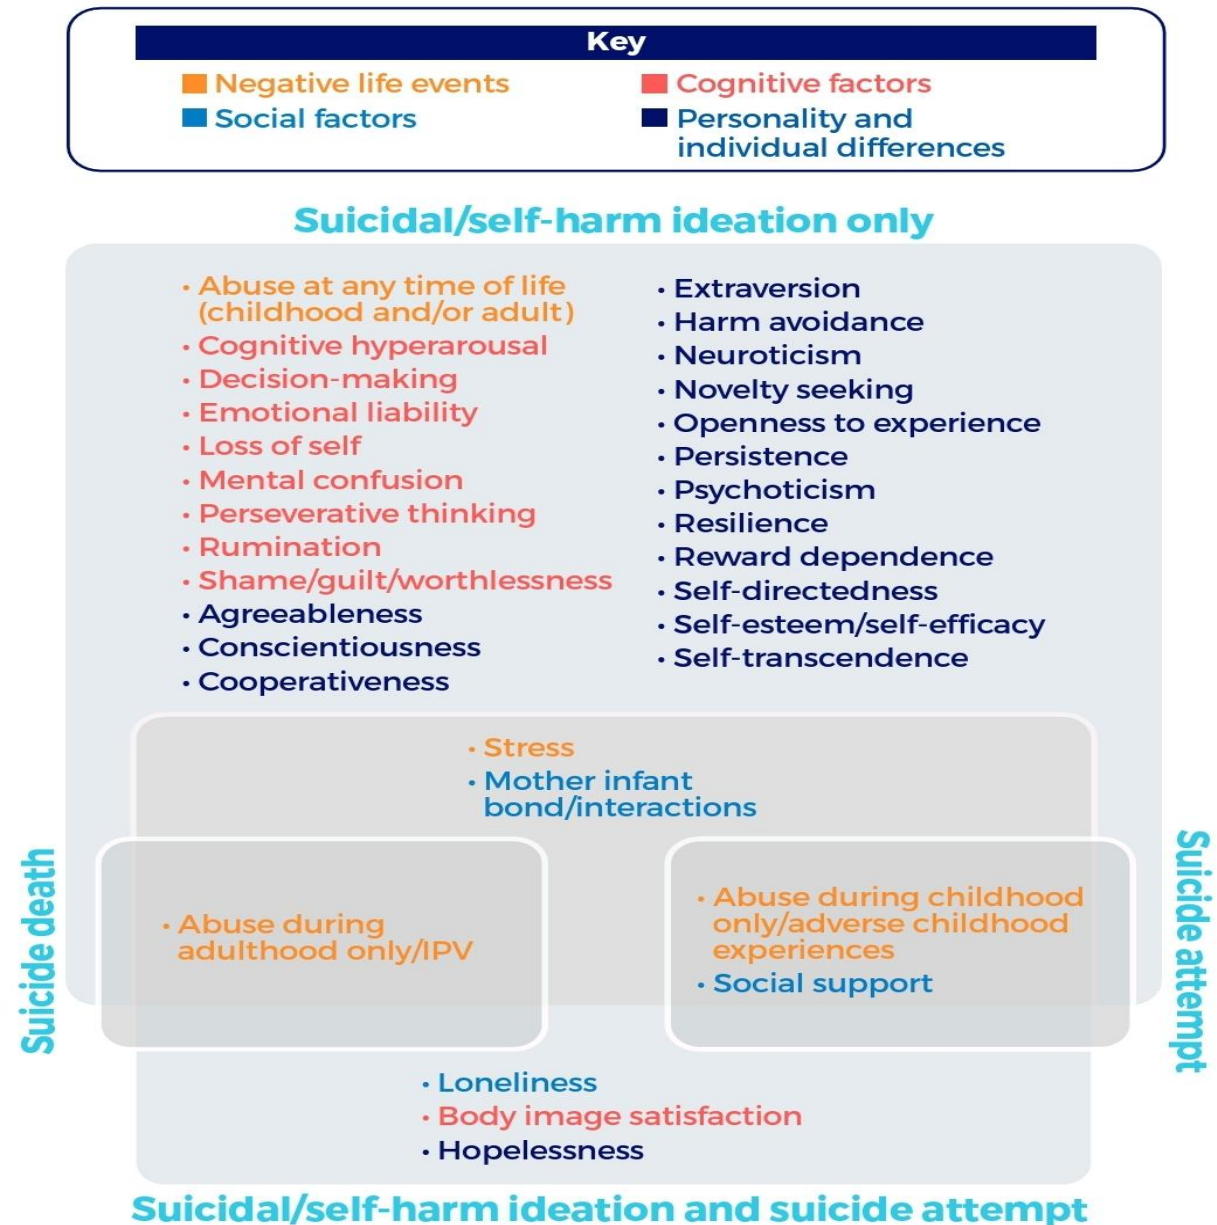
Key

Negative life events
Cognitive factors
Social factors
Personality and individual differences

Suicidal/self-harm ideation only

• Abuse at any time of life (childhood and/or adult)
• Cognitive hyperarousal
• Decision-making
• Emotional liability
• Loss of self
• Mental confusion
• Perseverative thinking
• Rumination
• Shame/guilt/worthlessness
• Agreeableness
• Conscientiousness
• Cooperativeness

• Extraversion
• Harm avoidance
• Neuroticism
• Novelty seeking
• Openness to experience
• Persistence
• Psychoticism
• Resilience
• Reward dependence
• Self-directedness
• Self-esteem/self-efficacy
• Self-transcendence

• Stress
• Mother infant bond/interactions

Suicide death

• Abuse during adulthood only/IPV

• Abuse during childhood only/adverse childhood experiences
• Social support

Suicide attempt

• Loneliness
• Body image satisfaction
• Hopelessness

Suicidal/self-harm ideation and suicide attempt